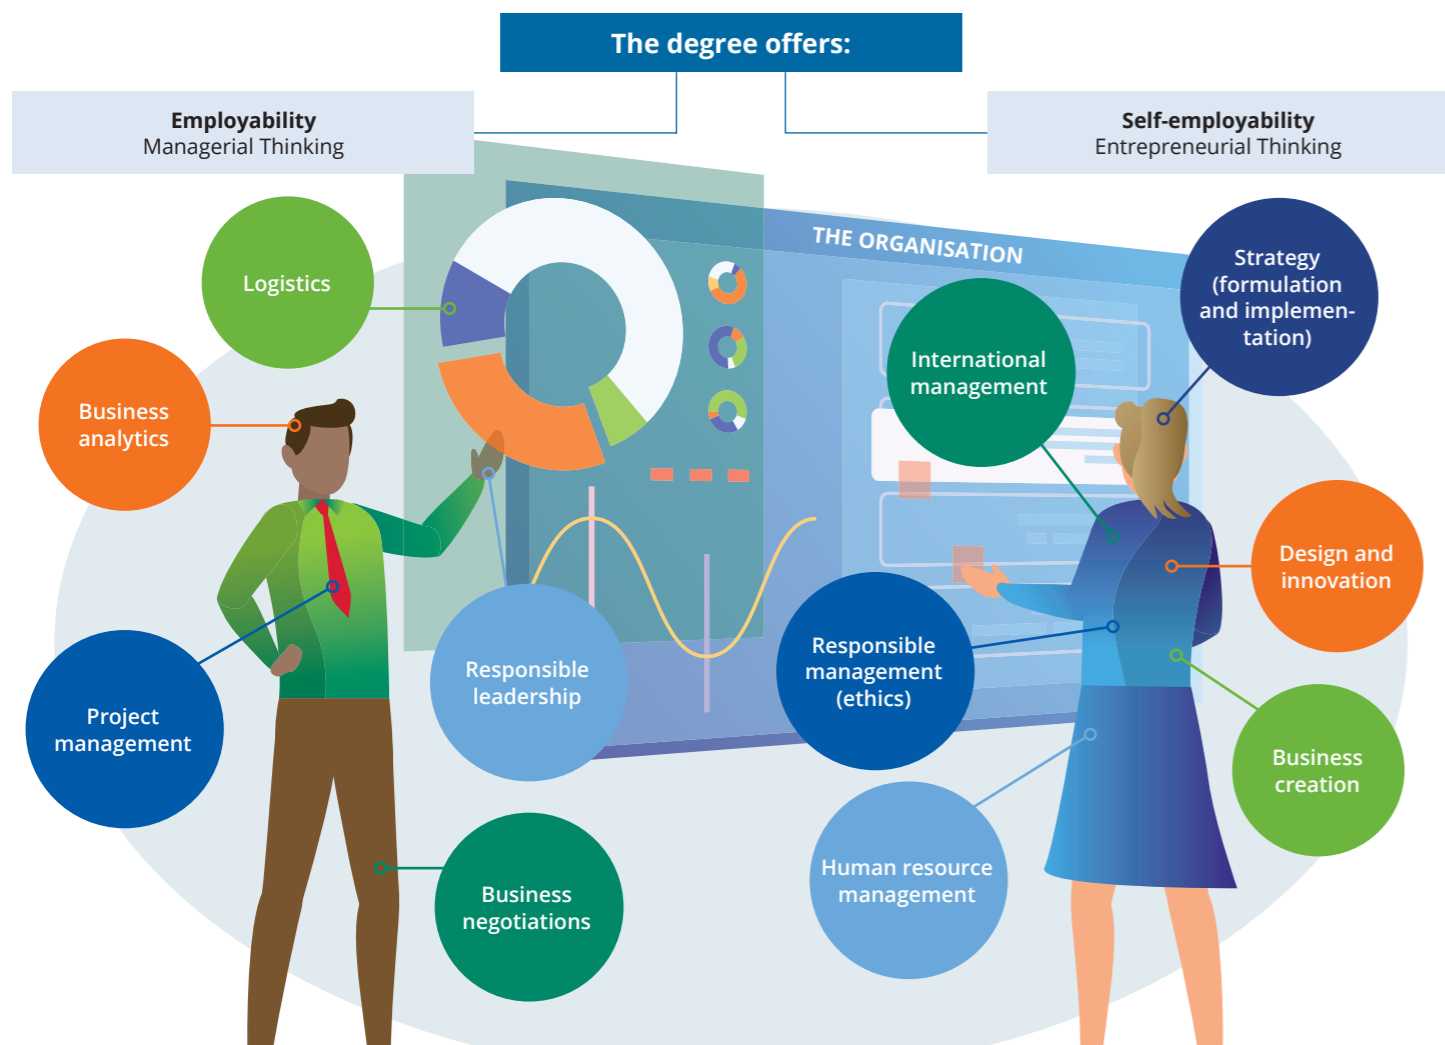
The degree offers:

**Employability**
Managerial Thinking

**Self-employability**
Entrepreneurial Thinking

THE ORGANISATION

Logistics

Business analytics

Project management

Business negotiations

Responsible leadership

International management

Strategy (formulation and implementation)

Responsible management (ethics)

Design and innovation

Business creation

Human resource management